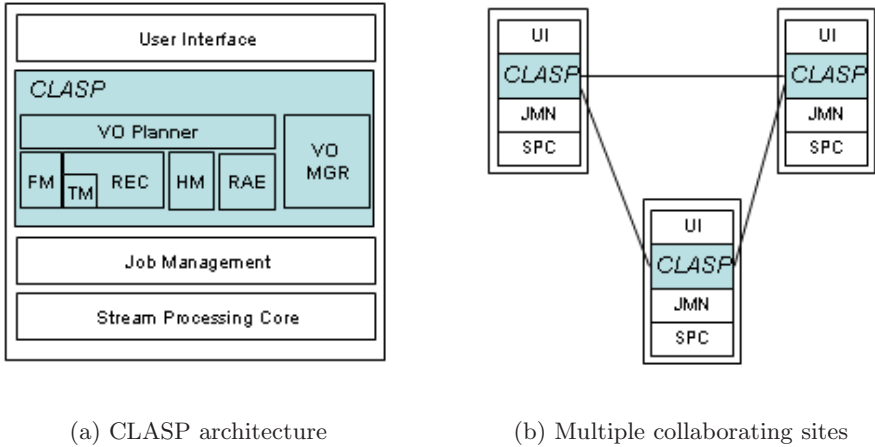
User Interface

CLASP

VO Planner

FM

TM

REC

HM

RAE

VO MGR

Job Management

Stream Processing Core

UI

CLASP

JMN

SPC

UI

CLASP

JMN

SPC

UI

CLASP

JMN

SPC

(a) CLASP architecture

(b) Multiple collaborating sites